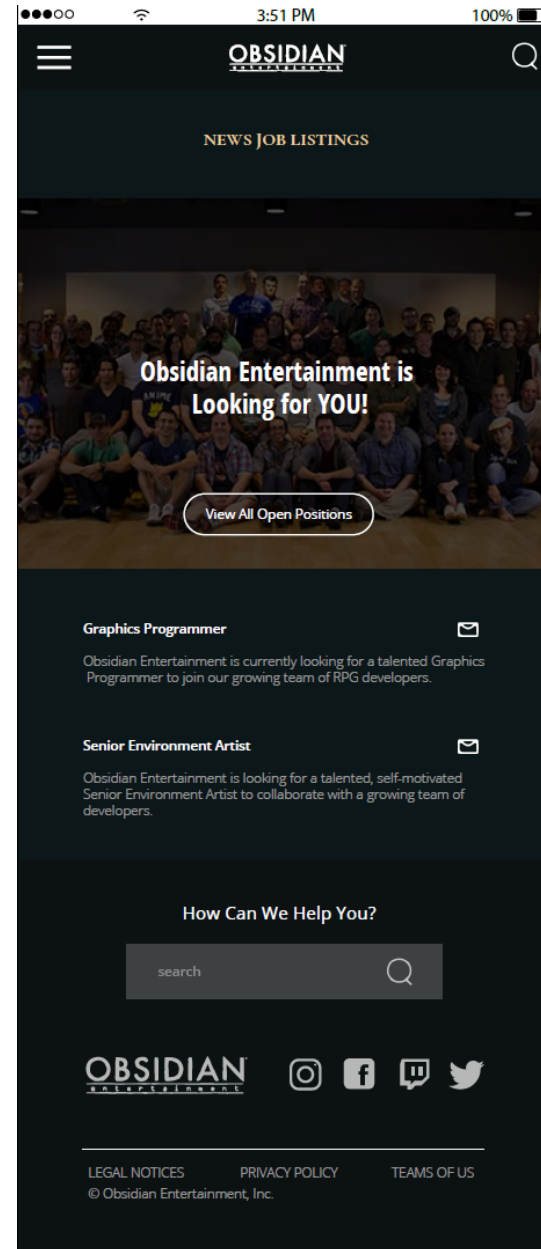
3:51 PM

100%

OBSIDIAN
entertainment

NEWS JOB LISTINGS

Obsidian Entertainment is Looking for YOU!

View All Open Positions

Graphics Programmer

Obsidian Entertainment is currently looking for a talented Graphics Programmer to join our growing team of RPG developers.

Senior Environment Artist

Obsidian Entertainment is looking for a talented, self-motivated Senior Environment Artist to collaborate with a growing team of developers.

How Can We Help You?

search

OBSIDIAN
entertainment

LEGAL NOTICES PRIVACY POLICY TEAMS OF US

© Obsidian Entertainment, Inc.